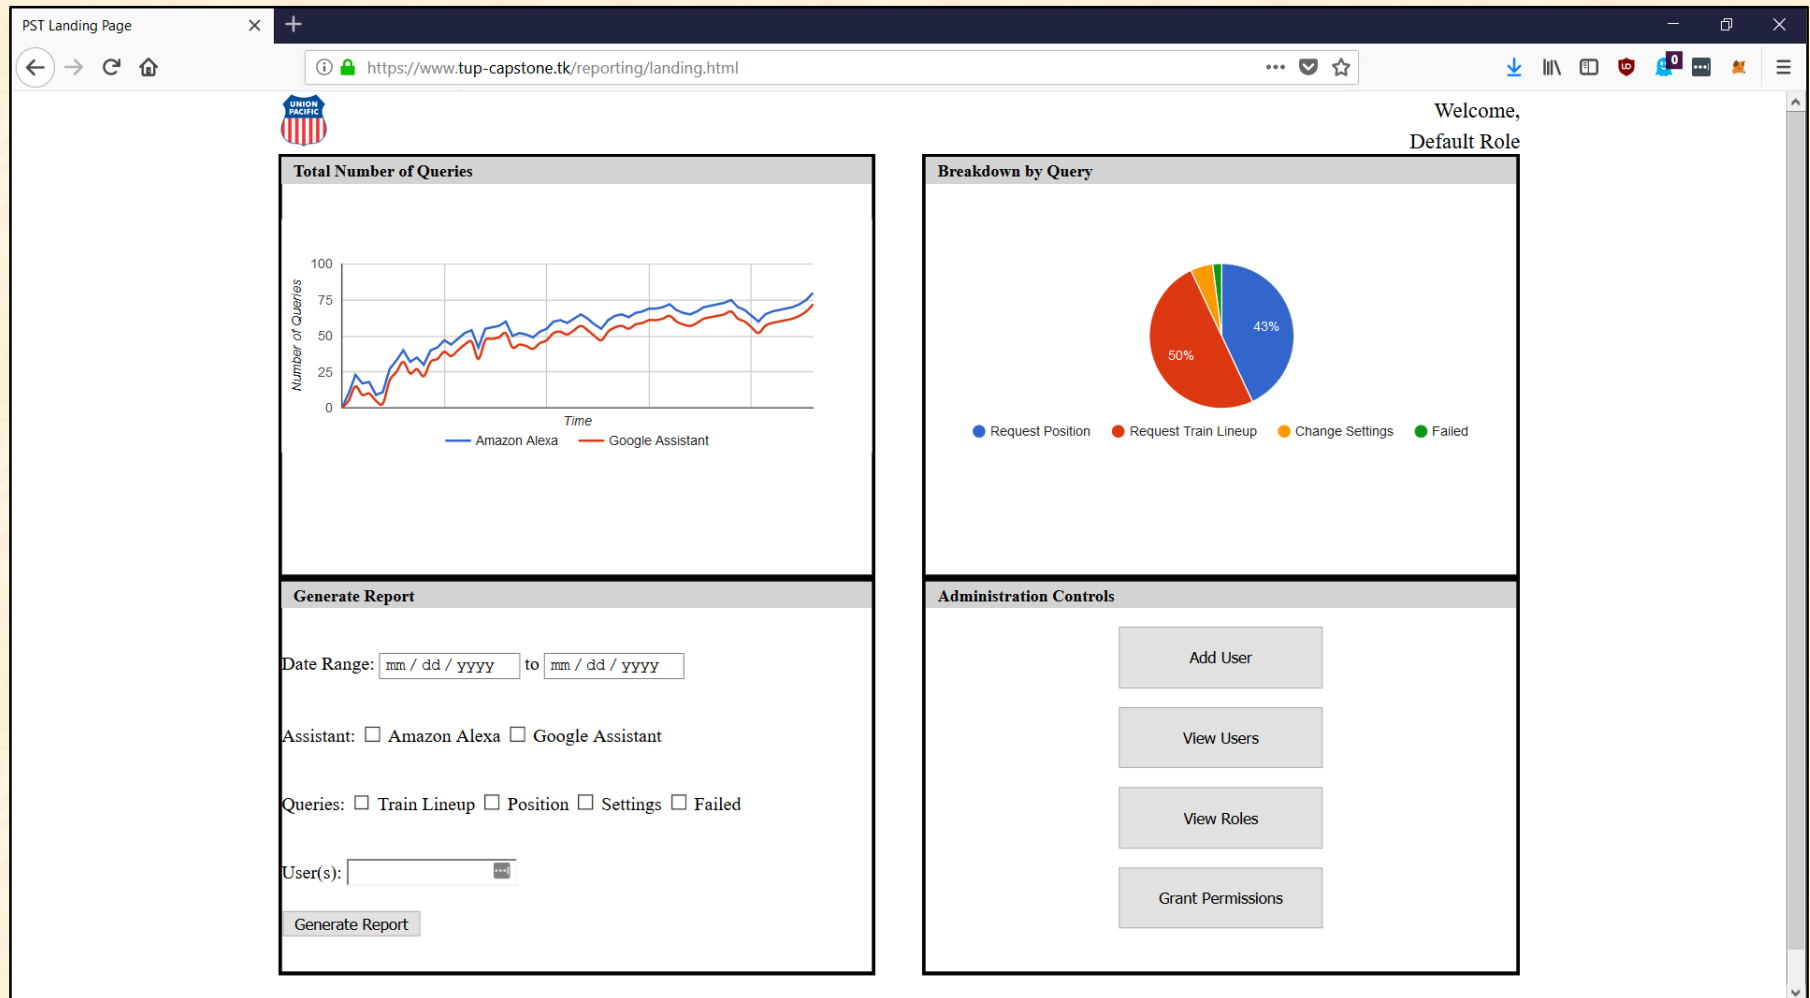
PST Landing Page

https://www.tup-capstone.tk/reporting/landing.html

UNION PACIFIC

Welcome,
Default Role

Total Number of Queries

100
75
50
25
0
Number of Queries
Time
Amazon Alexa Google Assistant

Breakdown by Query

43%
50%

Request Position Request Train Lineup Change Settings Failed

Generate Report

Date Range: mm / dd / yyyy to mm / dd / yyyy

Assistant: Amazon Alexa Google Assistant

Queries: Train Lineup Position Settings Failed

User(s):

Generate Report

Administration Controls

Add User

View Users

View Roles

Grant Permissions